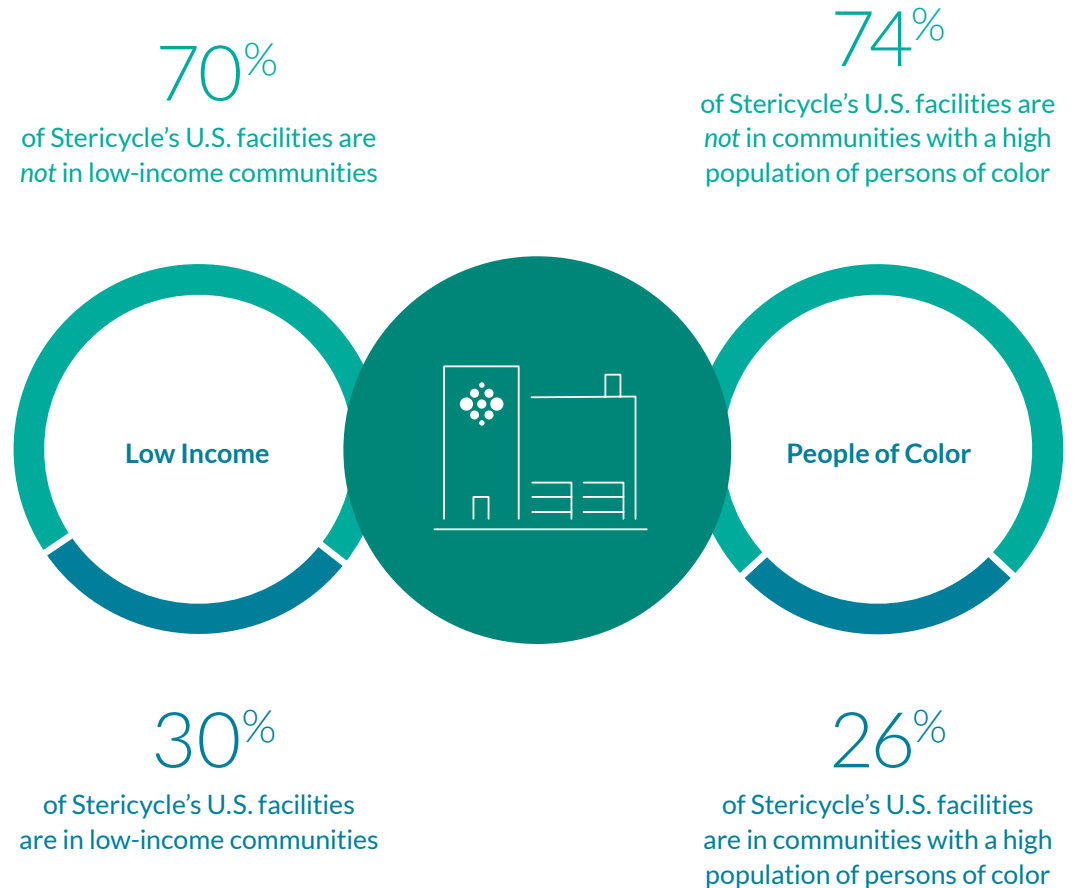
70%

of Stericycle's U.S. facilities are *not* in low-income communities

74%

of Stericycle's U.S. facilities are *not* in communities with a high population of persons of color

Low Income

People of Color

30%

of Stericycle's U.S. facilities are in low-income communities

26%

of Stericycle's U.S. facilities are in communities with a high population of persons of color